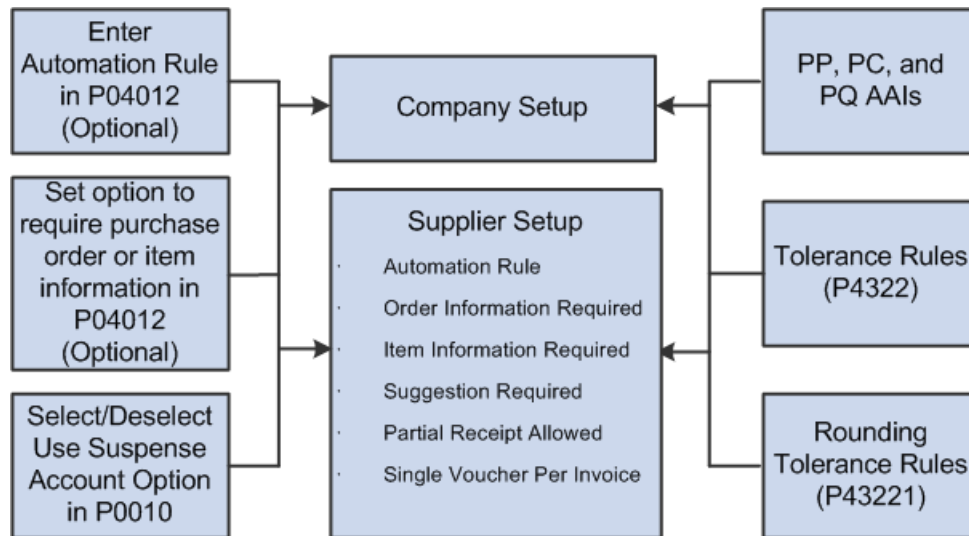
Enter Automation Rule in P04012 (Optional)

Set option to require purchase order or item information in P04012 (Optional)

Select/Deselect Use Suspense Account Option in P0010

Company Setup

Supplier Setup

· Automation Rule
· Order Information Required
· Item Information Required
· Suggestion Required
· Partial Receipt Allowed
· Single Voucher Per Invoice

PP, PC, and PQ AAIs

Tolerance Rules (P4322)

Rounding Tolerance Rules (P43221)